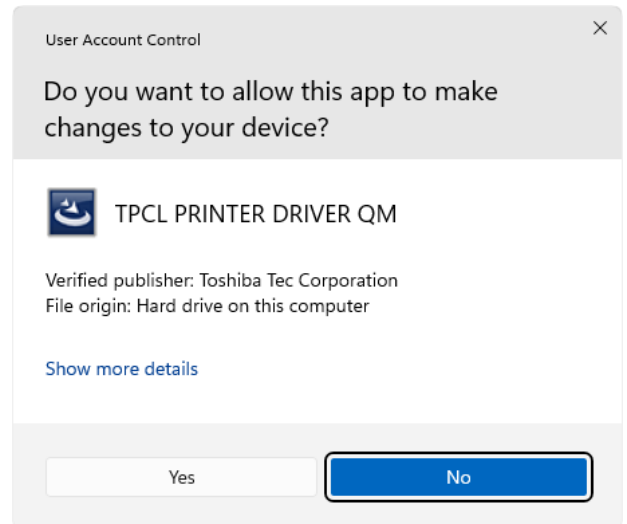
User Account Control

×

Do you want to allow this app to make changes to your device?

TPCL PRINTER DRIVER QM

Verified publisher: Toshiba Tec Corporation
File origin: Hard drive on this computer

Show more details

Yes

No